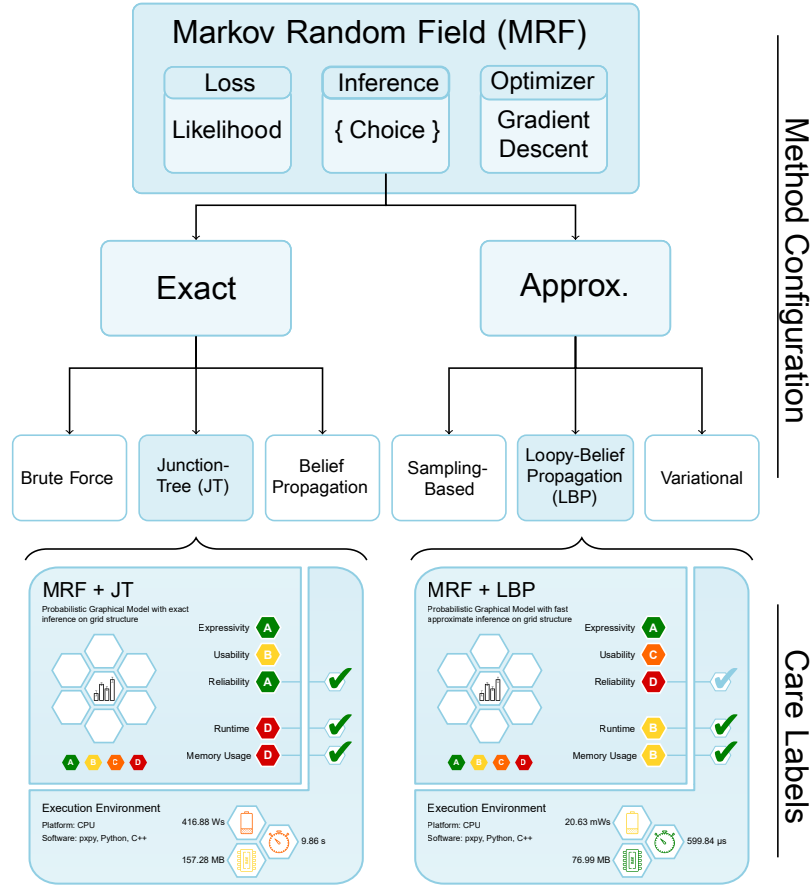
Markov Random Field (MRF)

Loss
Likelihood

Inference
{ Choice }

Optimizer
Gradient Descent

Exact

Approx.

Brute Force

Junction-Tree (JT)

Belief Propagation

Sampling-Based

Loopy-Belief Propagation (LBP)

Variational

Method Configuration

MRF + JT
Probabilistic Graphical Model with exact inference on grid structure

Expressivity A
Usability B
Reliability A
Runtime D
Memory Usage D

A B C D

Execution Environment
Platform: CPU
Software: pxpy, Python, C++
416.88 Ws
9.86 s
157.28 MB

MRF + LBP
Probabilistic Graphical Model with fast approximate inference on grid structure

Expressivity A
Usability C
Reliability D
Runtime B
Memory Usage B

A B C D

Execution Environment
Platform: CPU
Software: pxpy, Python, C++
20.63 mWs
599.84 μs
76.99 MB

Care Labels